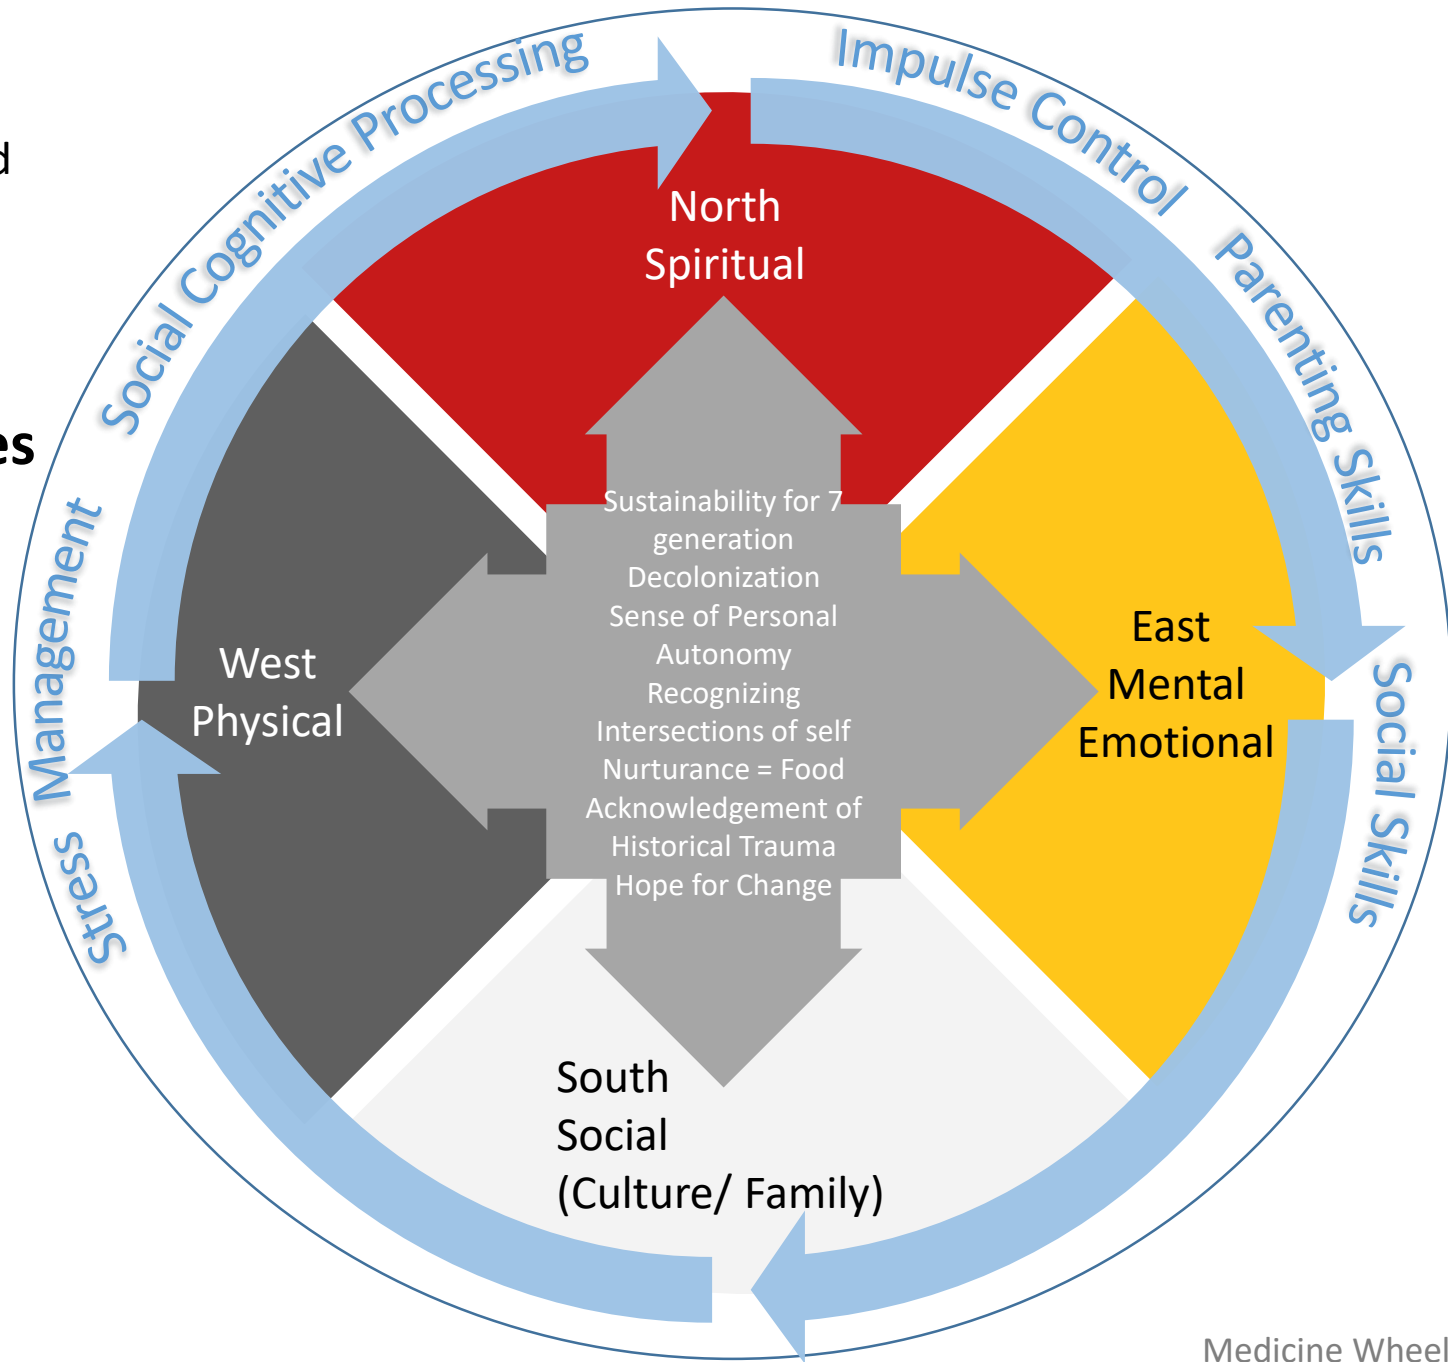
d

es

Social Cognitive Processing

Impulse Control

Parenting Skills

Social Skills

Stress Management

North
Spiritual

West
Physical

East
Mental
Emotional

South
Social
(Culture/ Family)

Sustainability for 7 generation
Decolonization
Sense of Personal Autonomy
Recognizing Intersections of self
Nurturance = Food
Acknowledgement of Historical Trauma
Hope for Change

Medicine Wheel